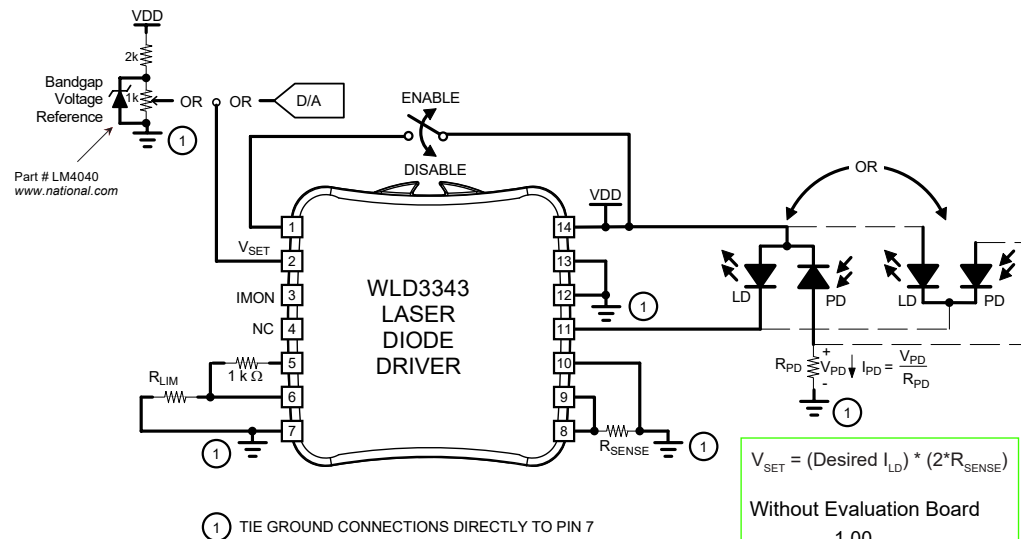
VDD
2k
Bandgap Voltage Reference
1k
OR
OR
D/A
1
Part # LM4040
www.national.com
ENABLE
DISABLE
OR
VDD
1
14
$V_{SET}$
2
13
IMON
3
12
1
WLD3343 LASER DIODE DRIVER
LD
PD
LD
PD
NC
4
11
5
10
$R_{LIM}$
1 k Ω
6
9
1
7
8
$R_{SENSE}$
1
$R_{PD}$
+
$V_{PD}$
-
$I_{PD} = \frac{V_{PD}}{R_{PD}}$
1
$V_{SET}$ = (Desired $I_{LD}$) * (2*$R_{SENSE}$)
Without Evaluation Board
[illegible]
1 TIE GROUND CONNECTIONS DIRECTLY TO PIN 7